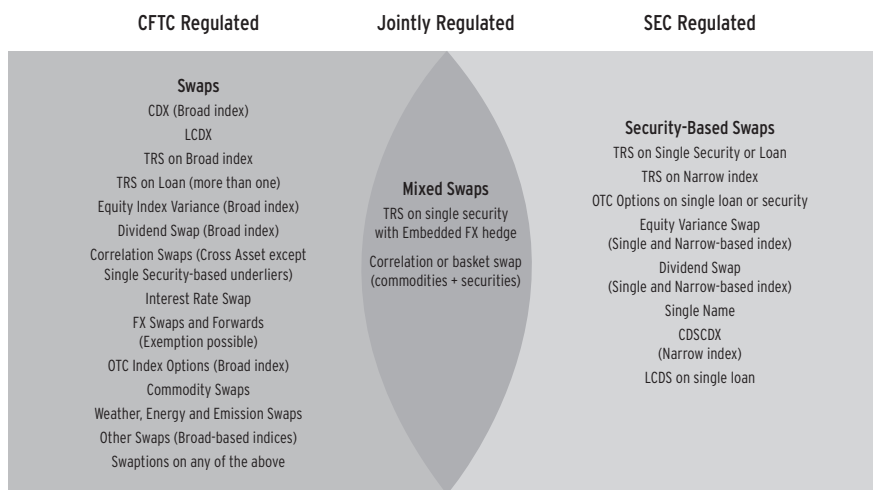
CFTC Regulated

Jointly Regulated

SEC Regulated

Swaps
CDX (Broad index)
LCDX
TRS on Broad index
TRS on Loan (more than one)
Equity Index Variance (Broad index)
Dividend Swap (Broad index)
Correlation Swaps (Cross Asset except Single Security-based underliers)
Interest Rate Swap
FX Swaps and Forwards (Exemption possible)
OTC Index Options (Broad index)
Commodity Swaps
Weather, Energy and Emission Swaps
Other Swaps (Broad-based indices)
Swaptions on any of the above

Mixed Swaps
TRS on single security with Embedded FX hedge
Correlation or basket swap (commodities + securities)

Security-Based Swaps
TRS on Single Security or Loan
TRS on Narrow index
OTC Options on single loan or security
Equity Variance Swap (Single and Narrow-based index)
Dividend Swap (Single and Narrow-based index)
Single Name
CDSCDX
(Narrow index)
LCDS on single loan